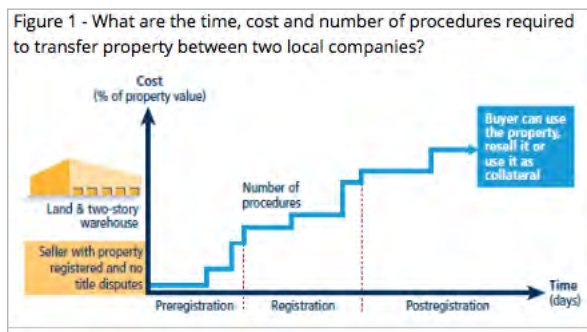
Figure 1 - What are the time, cost and number of procedures required to transfer property between two local companies?

Cost
(% of property value)

Buyer can use the property, resell it or use it as collateral

Number of procedures

Land & two-story warehouse

Seller with property registered and no title disputes

Time
(days)

Preregistration

Registration

Postregistration